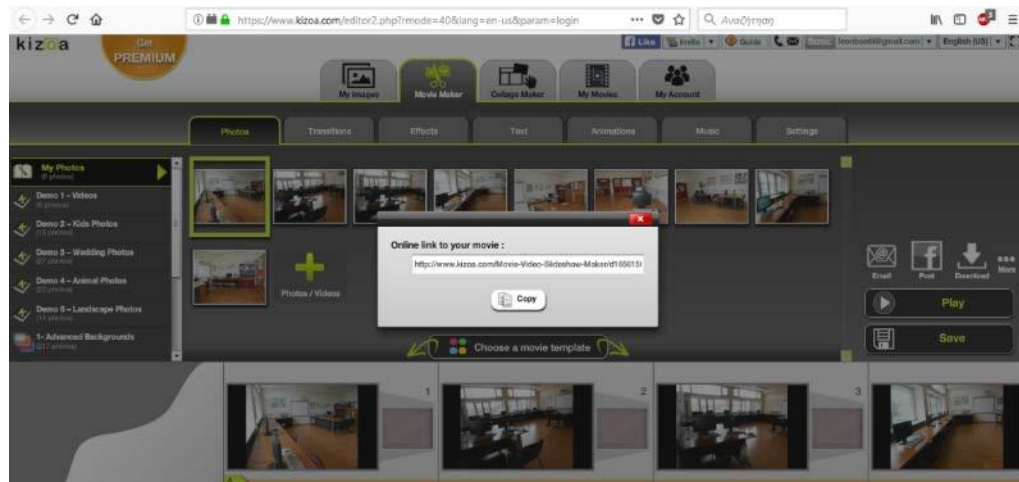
https://www.kizoa.com/editor2.php?mode=40&lang=en-us&param=login

Αναζήτηση

kizoa

Get PREMIUM

Like

Invite

Guide

English (US)

My Images

Movie Maker

Collage Maker

My Movies

My Account

Photos

Transitions

Effects

Text

Animations

Music

Settings

My Photos
(8 photos)

Demo 1 – Videos
(6 photos)

Demo 2 – Kids Photos
(15 photos)

Demo 3 – Wedding Photos
(27 photos)

Demo 4 – Animal Photos
(21 photos)

Demo 5 – Landscape Photos
(15 photos)

1- Advanced Backgrounds
(217 photos)

Photos / Videos

Online link to your movie :

http://www.kizoa.com/Movie-Video-Slideshow-Maker/d165615

Copy

Choose a movie template

Email

Post

Download

More

Play

Save

1

2

3